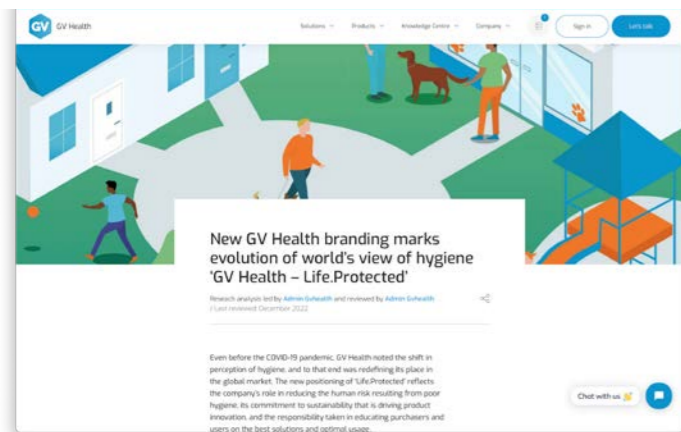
GV GV Health

Solutions Products Knowledge Centre Company Sign in Let's talk

New GV Health branding marks evolution of world's view of hygiene 'GV Health – Life.Protected'

Research analysis led by Admin GvHealth and reviewed by Admin GvHealth / Last reviewed: December 2022

Even before the COVID-19 pandemic, GV Health noted the shift in perception of hygiene, and to that end was redefining its place in the global market. The new positioning of 'Life.Protected' reflects the company's role in reducing the human risk resulting from poor hygiene, its commitment to sustainability that is driving product innovation, and the responsibility taken in educating purchasers and users on the best solutions and optimal usage.

Chat with us